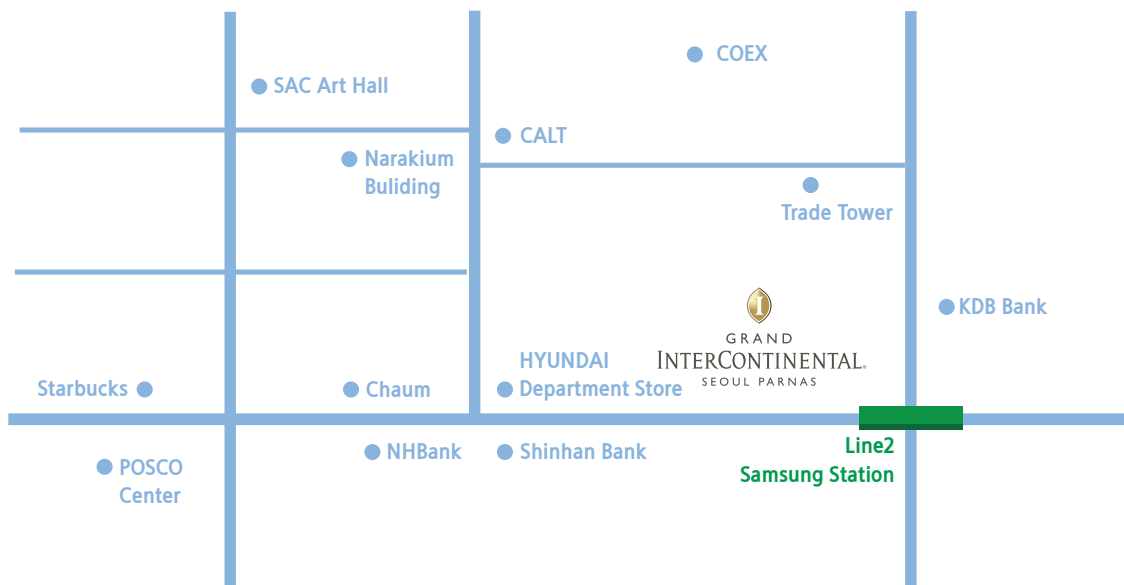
COEX

SAC Art Hall

CALT

Narakium Buliding

Trade Tower

GRAND INTERCONTINENTAL SEOUL PARNAS

KDB Bank

HYUNDAI Department Store

Starbucks

Chaum

NHBank

Shinhan Bank

Line2 Samsung Station

POSCO Center